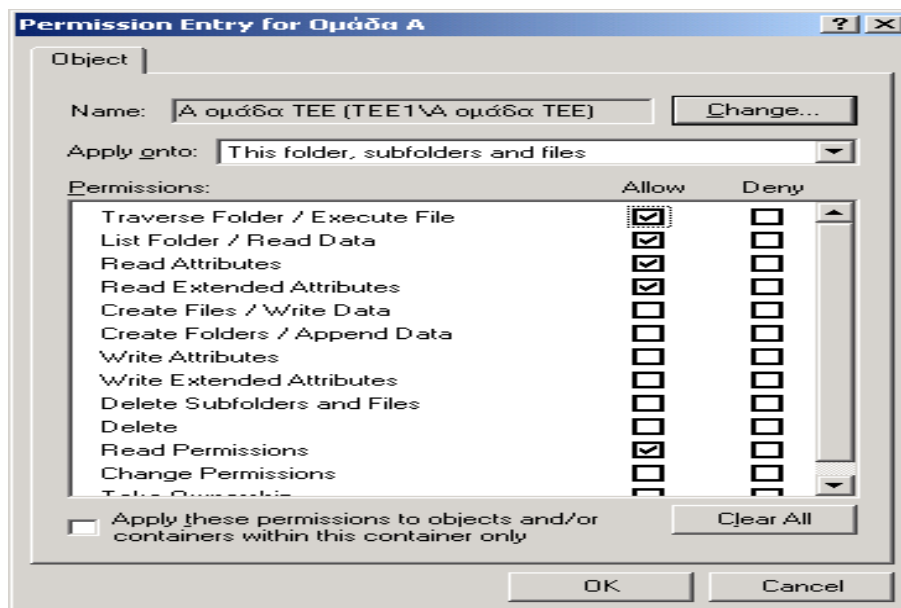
Permission Entry for Ομάδα Α

? X

Object

Name: Α ομάδα ΤΕΕ (ΤΕΕ1\Α ομάδα ΤΕΕ)

Change...

Apply onto: This folder, subfolders and files

Permissions: Allow Deny

| Permissions | Allow | Deny |
|---|---|---|
| Traverse Folder / Execute File | ☑ | ☐ |
| List Folder / Read Data | ☑ | ☐ |
| Read Attributes | ☑ | ☐ |
| Read Extended Attributes | ☑ | ☐ |
| Create Files / Write Data | ☐ | ☐ |
| Create Folders / Append Data | ☐ | ☐ |
| Write Attributes | ☐ | ☐ |
| Write Extended Attributes | ☐ | ☐ |
| Delete Subfolders and Files | ☐ | ☐ |
| Delete | ☐ | ☐ |
| Read Permissions | ☑ | ☐ |
| Change Permissions | ☐ | ☐ |
| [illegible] | ☐ | ☐ |

Apply these permissions to objects and/or containers within this container only

Clear All

OK

Cancel